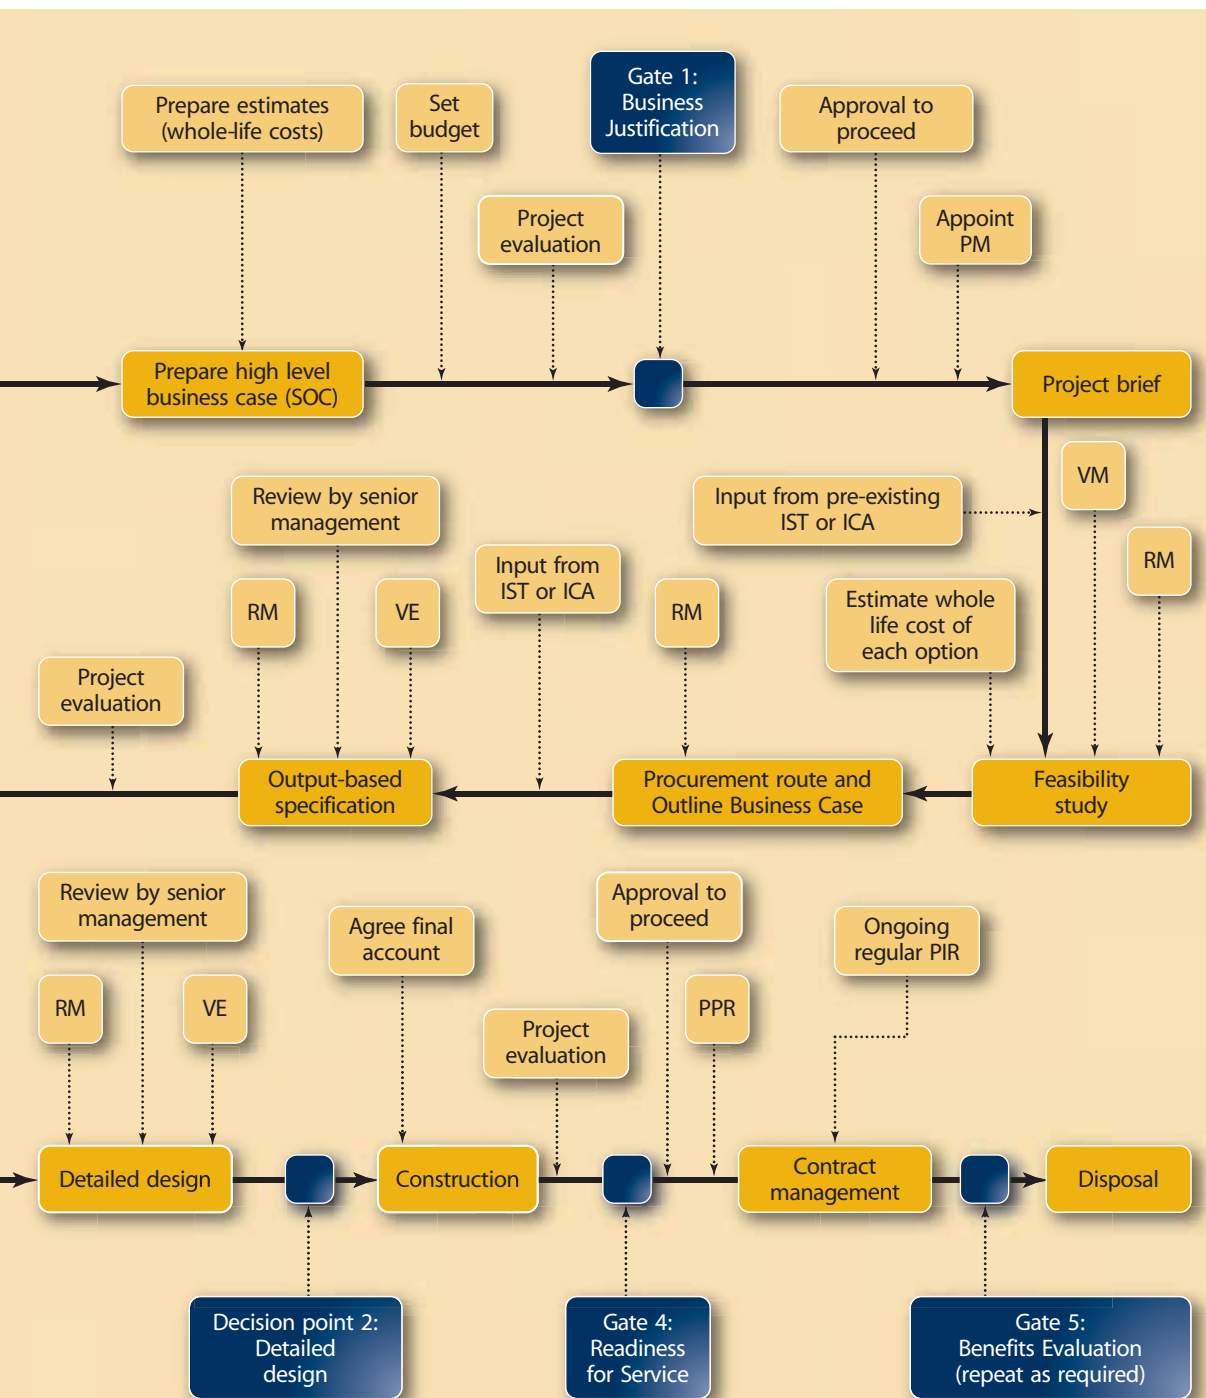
Prepare estimates (whole-life costs)

Set budget

Gate 1: Business Justification

Approval to proceed

Project evaluation

Appoint PM

Prepare high level business case (SOC)

Project brief

Review by senior management

Input from pre-existing IST or ICA

VM

RM

RM

VE

Input from IST or ICA

RM

Estimate whole life cost of each option

Project evaluation

Output-based specification

Procurement route and Outline Business Case

Feasibility study

Review by senior management

Agree final account

Approval to proceed

Ongoing regular PIR

RM

VE

PPR

Project evaluation

Detailed design

Construction

Contract management

Disposal

Decision point 2: Detailed design

Gate 4: Readiness for Service

Gate 5: Benefits Evaluation (repeat as required)